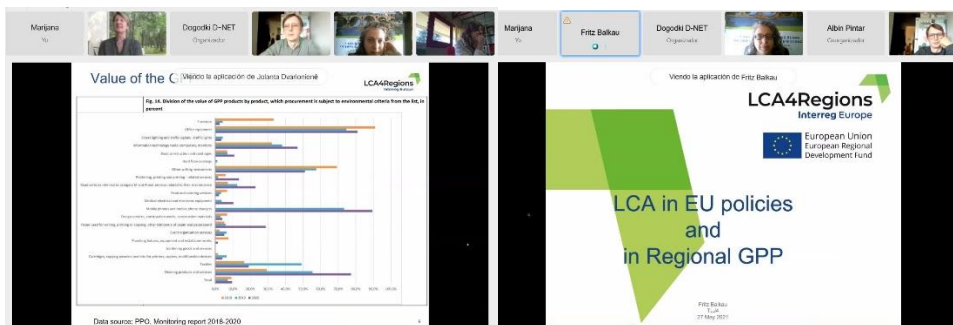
Marijana
Yo

Dogodki D-NET
Organizador

Value of the G

Viendo la aplicación de Jolanta Dvarionienė

LCA4Regions

Fig. 14. Division of the value of GPP products by product, which procurement is subject to environmental criteria from the list, in percent

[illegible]

Data source: PPO, Monitoring report 2018-2020

Marijana
Yo

Fritz Balkau

Dogodki D-NET
Organizador

Albin Pintar
Organizador

Viendo la aplicación de Fritz Balkau

LCA4Regions
Interreg Europe

European Union
European Regional Development Fund

LCA in EU policies
and
in Regional GPP

Fritz Balkau
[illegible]
27 May 2021